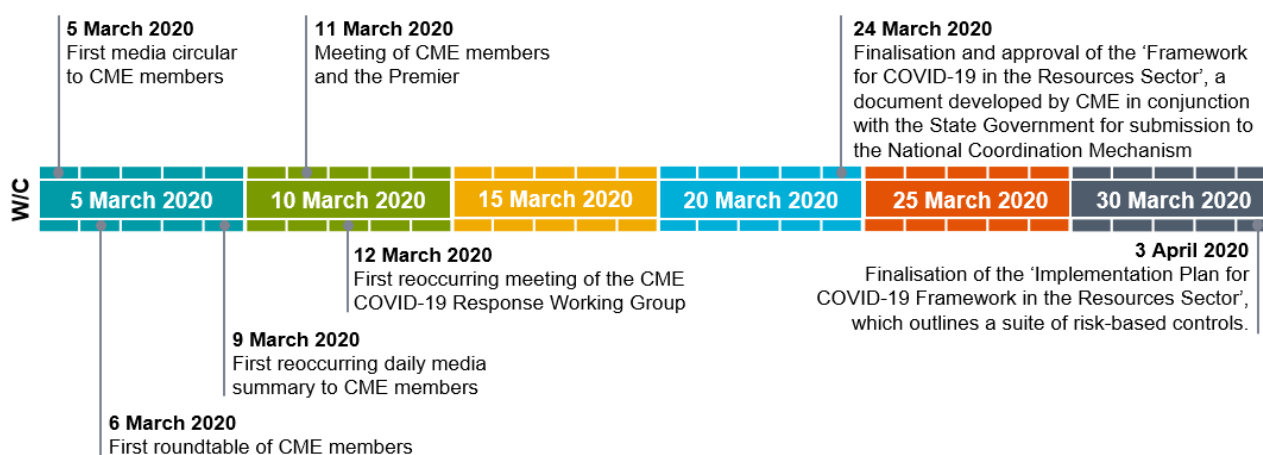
5 March 2020
First media circular to CME members

11 March 2020
Meeting of CME members and the Premier

24 March 2020
Finalisation and approval of the 'Framework for COVID-19 in the Resources Sector', a document developed by CME in conjunction with the State Government for submission to the National Coordination Mechanism

W/C

5 March 2020

10 March 2020

15 March 2020

20 March 2020

25 March 2020

30 March 2020

12 March 2020
First reoccurring meeting of the CME COVID-19 Response Working Group

3 April 2020
Finalisation of the 'Implementation Plan for COVID-19 Framework in the Resources Sector', which outlines a suite of risk-based controls.

9 March 2020
First reoccurring daily media summary to CME members

6 March 2020
First roundtable of CME members